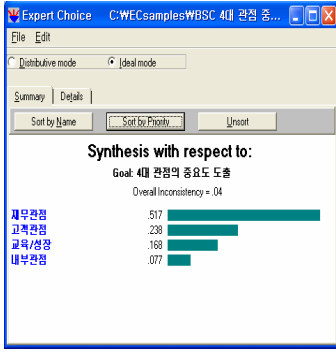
Expert Choice C:₩ECsamples₩BSC 4대 관점 중...

File Edit

Distributive mode Ideal mode

Summary Details

Sort by Name Sort by Priority Unsort

Synthesis with respect to:

Goal: 4대 관점의 중요도 도출

Overall Inconsistency = .04

| | |
|---|---|
| 재무관점 | .517 |
| 고객관점 | .238 |
| 교육/성장 | .168 |
| 내부관점 | .077 |